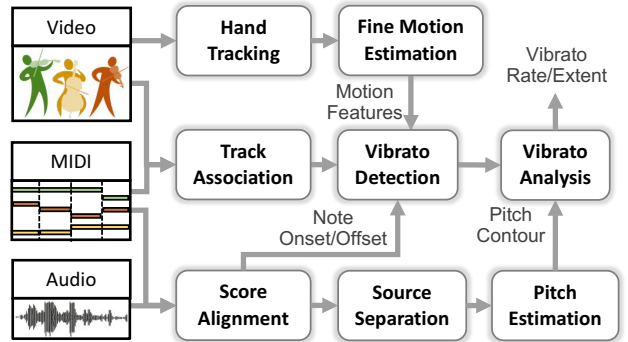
Video

MIDI

Audio

Hand Tracking

Fine Motion Estimation

Motion Features

Vibrato Rate/Extent

Track Association

Vibrato Detection

Vibrato Analysis

Note Onset/Offset

Pitch Contour

Score Alignment

Source Separation

Pitch Estimation